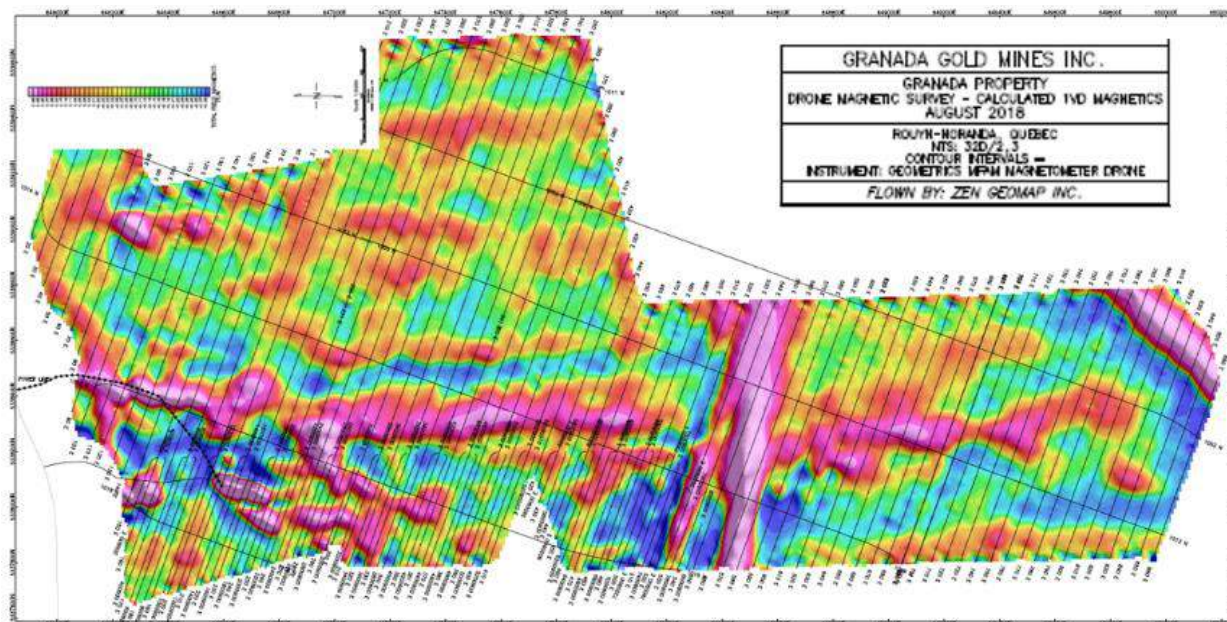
GRANADA GOLD MINES INC.

GRANADA PROPERTY
DRONE MAGNETIC SURVEY - CALCULATED 1VD MAGNETICS
AUGUST 2018

ROUYN-NORANDA, QUEBEC
NTS: 32D/2,3
CONTOUR INTERVALS =
INSTRUMENT: GEOMETRICS MFAM MAGNETOMETER DRONE

FLOWN BY: ZEN GEOMAP INC.

POWER LINE